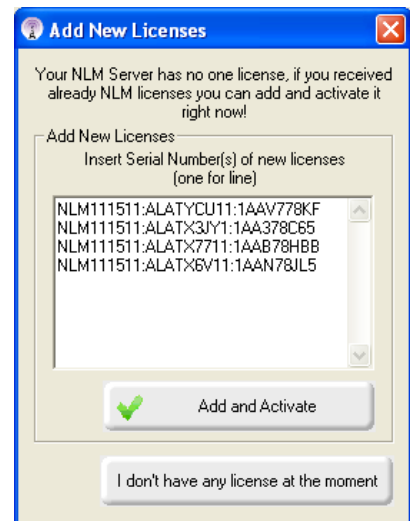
Add New Licenses

Your NLM Server has no one license, if you received already NLM licenses you can add and activate it right now!

Add New Licenses

Insert Serial Number(s) of new licenses (one for line)

NLM111511:ALATYCU11:1AAV778KF
NLM111511:ALATX3JY1:1AA378C65
NLM111511:ALATX7711:1AAB78HBB
NLM111511:ALATX6V11:1AAN78JL5

Add and Activate

I don't have any license at the moment